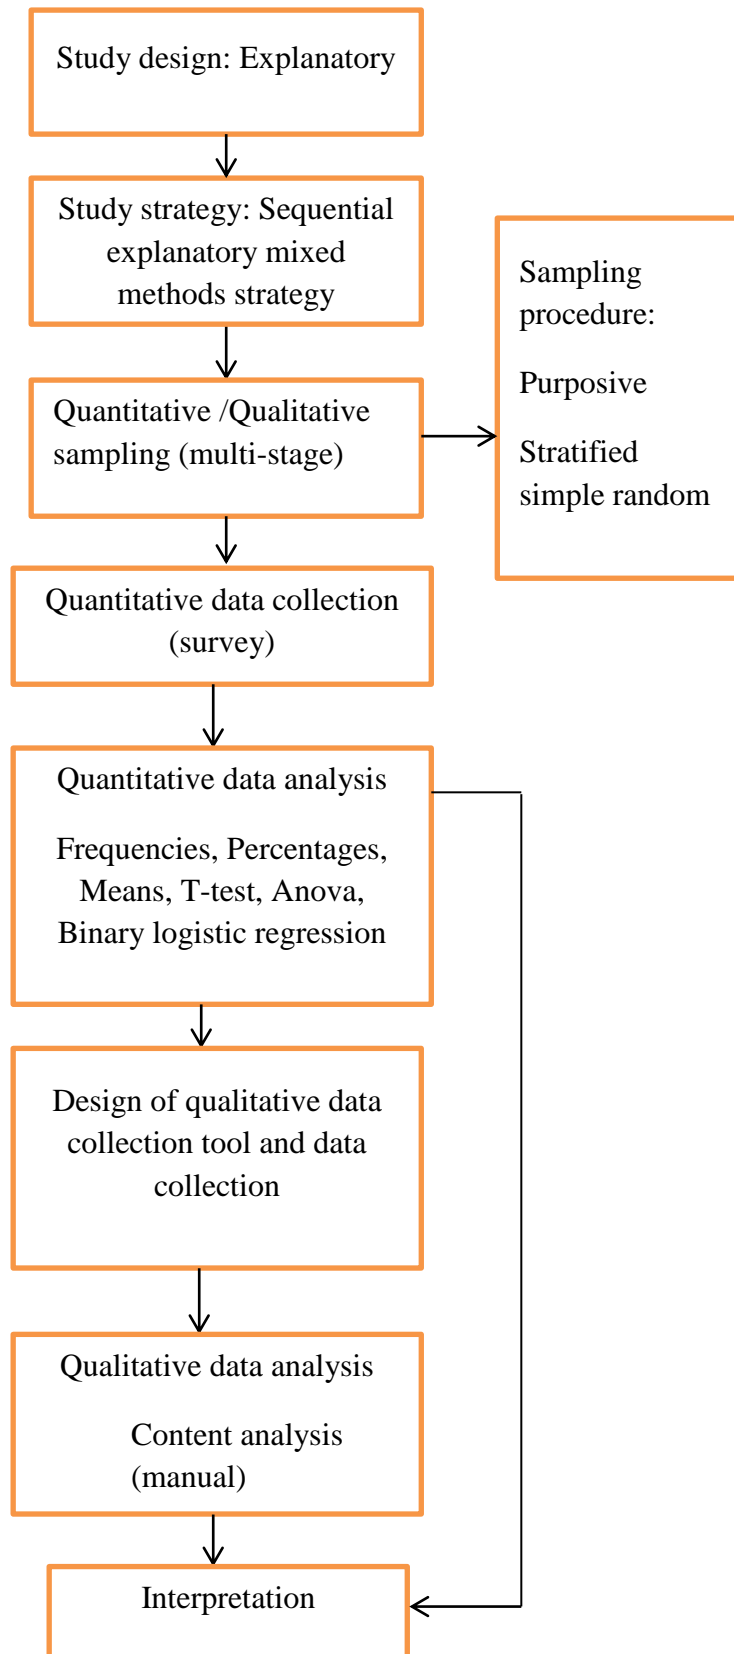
Study design: Explanatory

Study strategy: Sequential explanatory mixed methods strategy

Quantitative /Qualitative sampling (multi-stage)

Sampling procedure:

Purposive

Stratified simple random

Quantitative data collection (survey)

Quantitative data analysis

Frequencies, Percentages, Means, T-test, Anova, Binary logistic regression

Design of qualitative data collection tool and data collection

Qualitative data analysis

Content analysis (manual)

Interpretation